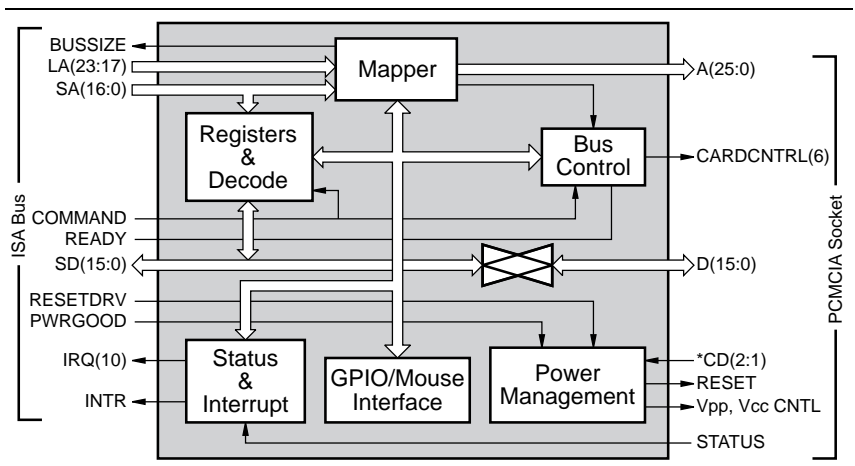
ISA Bus

BUSSIZE
LA(23:17)
SA(16:0)
COMMAND
READY
SD(15:0)
RESETDRV
PWRGOOD
IRQ(10)
INTR

Mapper

Registers
&
Decode

Bus
Control

Status
&
Interrupt

GPIO/Mouse
Interface

Power
Management

A(25:0)
CARDCNTRL(6)
D(15:0)
*CD(2:1)
RESET
Vpp, Vcc CNTL
STATUS

PCMCIA Socket